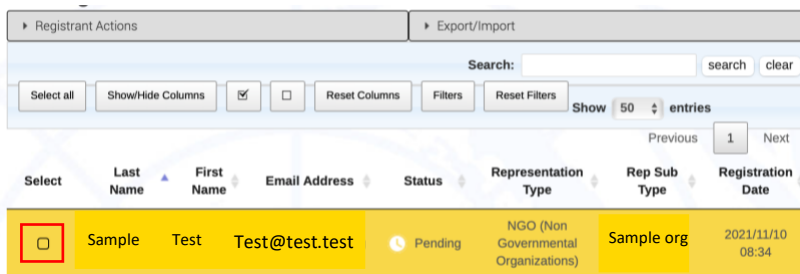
Registrant Actions

Export/Import

Search: search clear

Select all Show/Hide Columns Reset Columns Filters Reset Filters Show 50 entries

Previous 1 Next

| Select | Last Name | First Name | Email Address | Status | Representation Type | Rep Sub Type | Registration Date |
|---|---|---|---|---|---|---|---|
| | Sample | Test | Test@test.test | Pending | NGO (Non Governmental Organizations) | Sample org | 2021/11/10 08:34 |